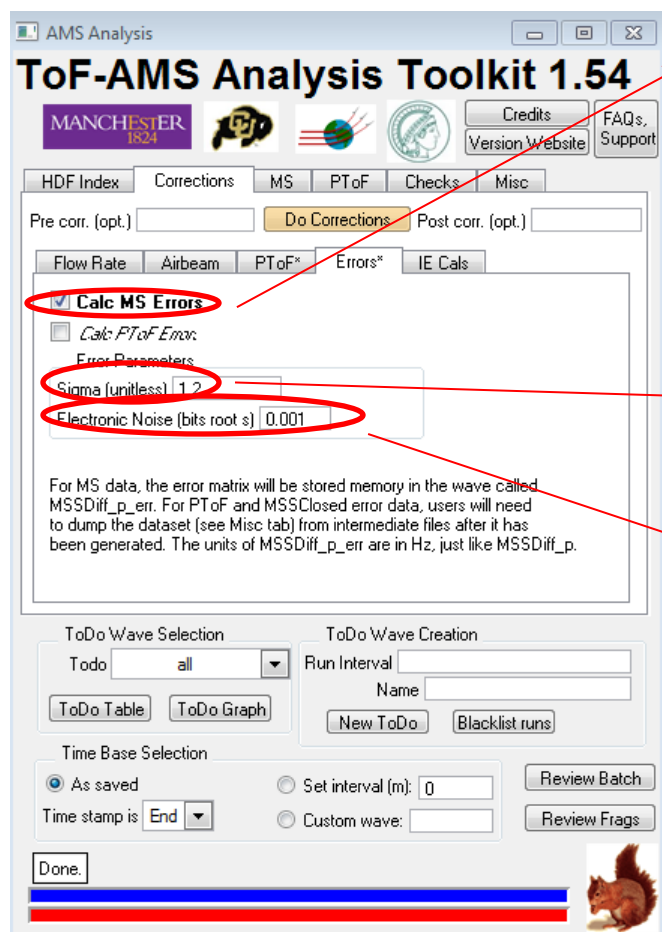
AMS Analysis

ToF-AMS Analysis Toolkit 1.54

MANCHESTER 1824

Credits
Version Website
FAQs, Support

HDF Index | Corrections | MS | PToF | Checks | Misc

Pre corr. (opt.) Do Corrections Post corr. (opt.)

Flow Rate | Airbeam | PToF* | Errors* | IE Cals

Calc MS Errors
Calc PToF Error

Error Parameters
Sigma (unitless) 1.2
Electronic Noise (bits root s) 0.001

For MS data, the error matrix will be stored memory in the wave called MSSDiff_p_err. For PToF and MSSClosed error data, users will need to dump the dataset (see Misc tab) from intermediate files after it has been generated. The units of MSSDiff_p_err are in Hz, just like MSSDiff_p.

ToDo Wave Selection
Todo all
ToDo Table
ToDo Graph

ToDo Wave Creation
Run Interval
Name
New ToDo
Blacklist runs

Time Base Selection
As saved
Time stamp is End
Set interval (m): 0
Custom wave:
Review Batch
Review Frags

Done.